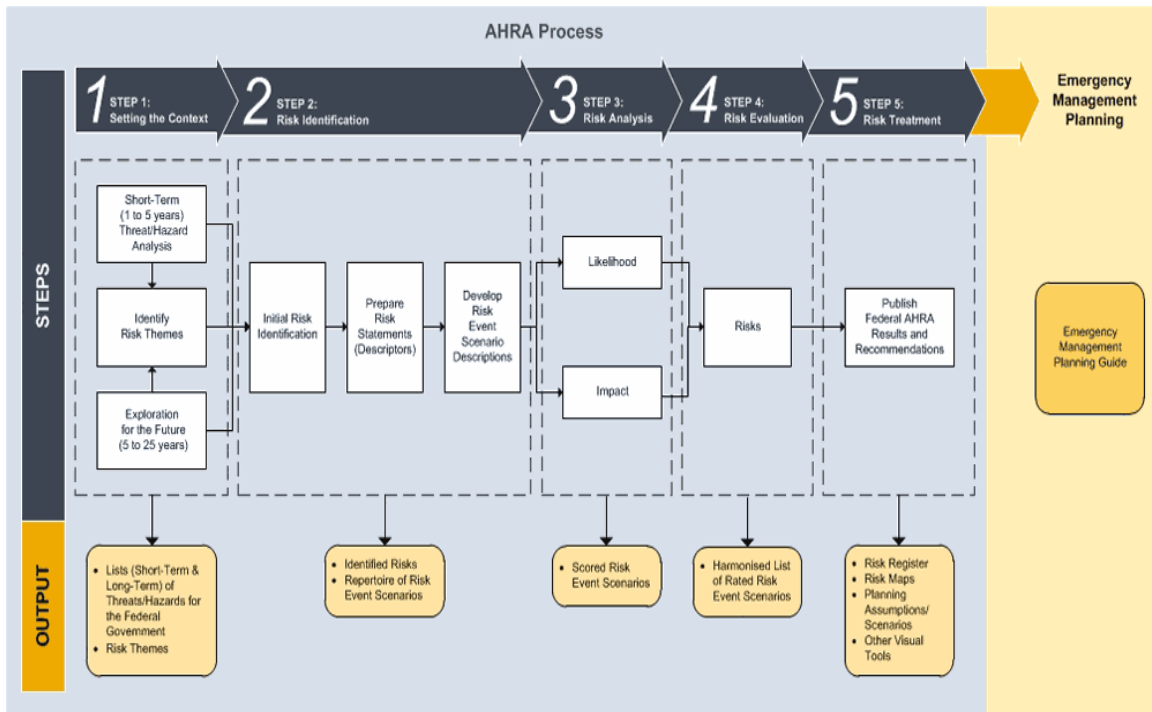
AHRA Process

1 STEP 1: Setting the Context

2 STEP 2: Risk Identification

3 STEP 3: Risk Analysis

4 STEP 4: Risk Evaluation

5 STEP 5: Risk Treatment

Emergency Management Planning

STEPS

Short-Term (1 to 5 years) Threat/Hazard Analysis

Identify Risk Themes

Exploration for the Future (5 to 25 years)

Initial Risk Identification

Prepare Risk Statements (Descriptors)

Develop Risk Event Scenario Descriptions

Likelihood

Impact

Risks

Publish Federal AHRA Results and Recommendations

Emergency Management Planning Guide

OUTPUT

- Lists (Short-Term & Long-Term) of Threats/Hazards for the Federal Government
- Risk Themes

- Identified Risks
- Repertoire of Risk Event Scenarios

- Scored Risk Event Scenarios

- Harmonised List of Rated Risk Event Scenarios

- Risk Register
- Risk Maps
- Planning Assumptions/ Scenarios
- Other Visual Tools